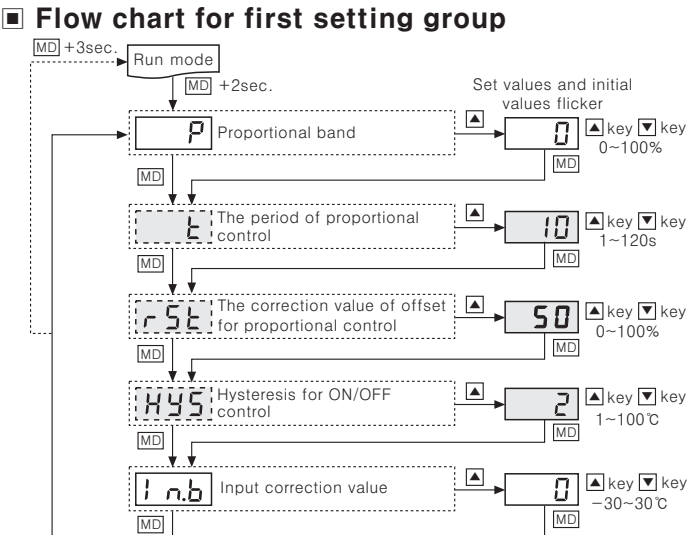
■ Flow chart for first setting group

MD +3sec.

Run mode

MD +2sec.

Set values and initial values flicker

P Proportional band

▲

0

▲ key ▼ key 0~100%

MD

MD

t The period of proportional control

▲

10

▲ key ▼ key 1~120s

MD

MD

rSt The correction value of offset for proportional control

▲

50

▲ key ▼ key 0~100%

MD

MD

HYS Hysteresis for ON/OFF control

▲

2

▲ key ▼ key 1~100℃

MD

MD

In.b Input correction value

▲

0

▲ key ▼ key −30~30℃

MD

MD